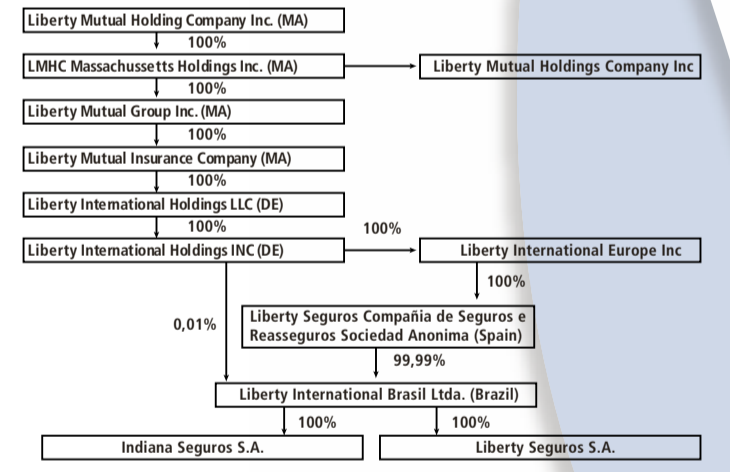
Liberty Mutual Holding Company Inc. (MA)

100%

LMHC Massachussetts Holdings Inc. (MA)

Liberty Mutual Holdings Company Inc

100%

Liberty Mutual Group Inc. (MA)

100%

Liberty Mutual Insurance Company (MA)

100%

Liberty International Holdings LLC (DE)

100%

Liberty International Holdings INC (DE)

100%

Liberty International Europe Inc

100%

Liberty Seguros Compañia de Seguros e Reasseguros Sociedad Anonima (Spain)

0,01%

99,99%

Liberty International Brasil Ltda. (Brazil)

100%

100%

Indiana Seguros S.A.

Liberty Seguros S.A.